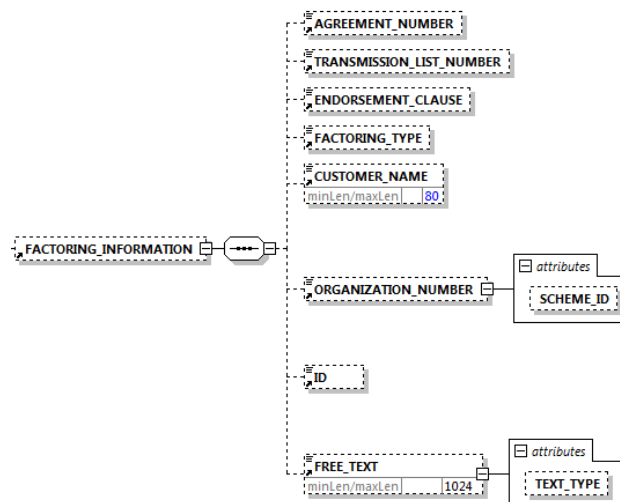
AGREEMENT_NUMBER

TRANSMISSION_LIST_NUMBER

ENDORSEMENT_CLAUSE

FACTORING_TYPE

CUSTOMER_NAME
minLen/maxLen 80

FACTORING_INFORMATION

ORGANIZATION_NUMBER

attributes

SCHEME_ID

ID

FREE_TEXT
minLen/maxLen 1024

attributes

TEXT_TYPE